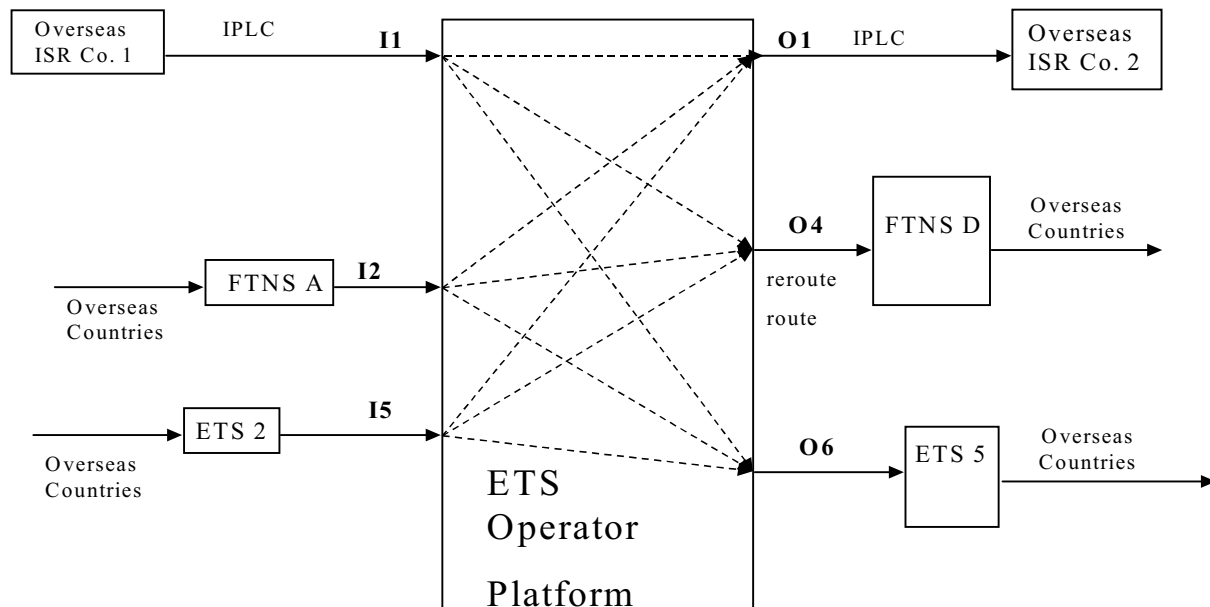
Overseas ISR Co. 1

IPLC

I1

O1

IPLC

Overseas ISR Co. 2

O4

FTNS D

Overseas Countries

FTNS A

I2

Overseas Countries

reroute

route

ETS 2

I5

Overseas Countries

O6

ETS 5

Overseas Countries

ETS Operator Platform